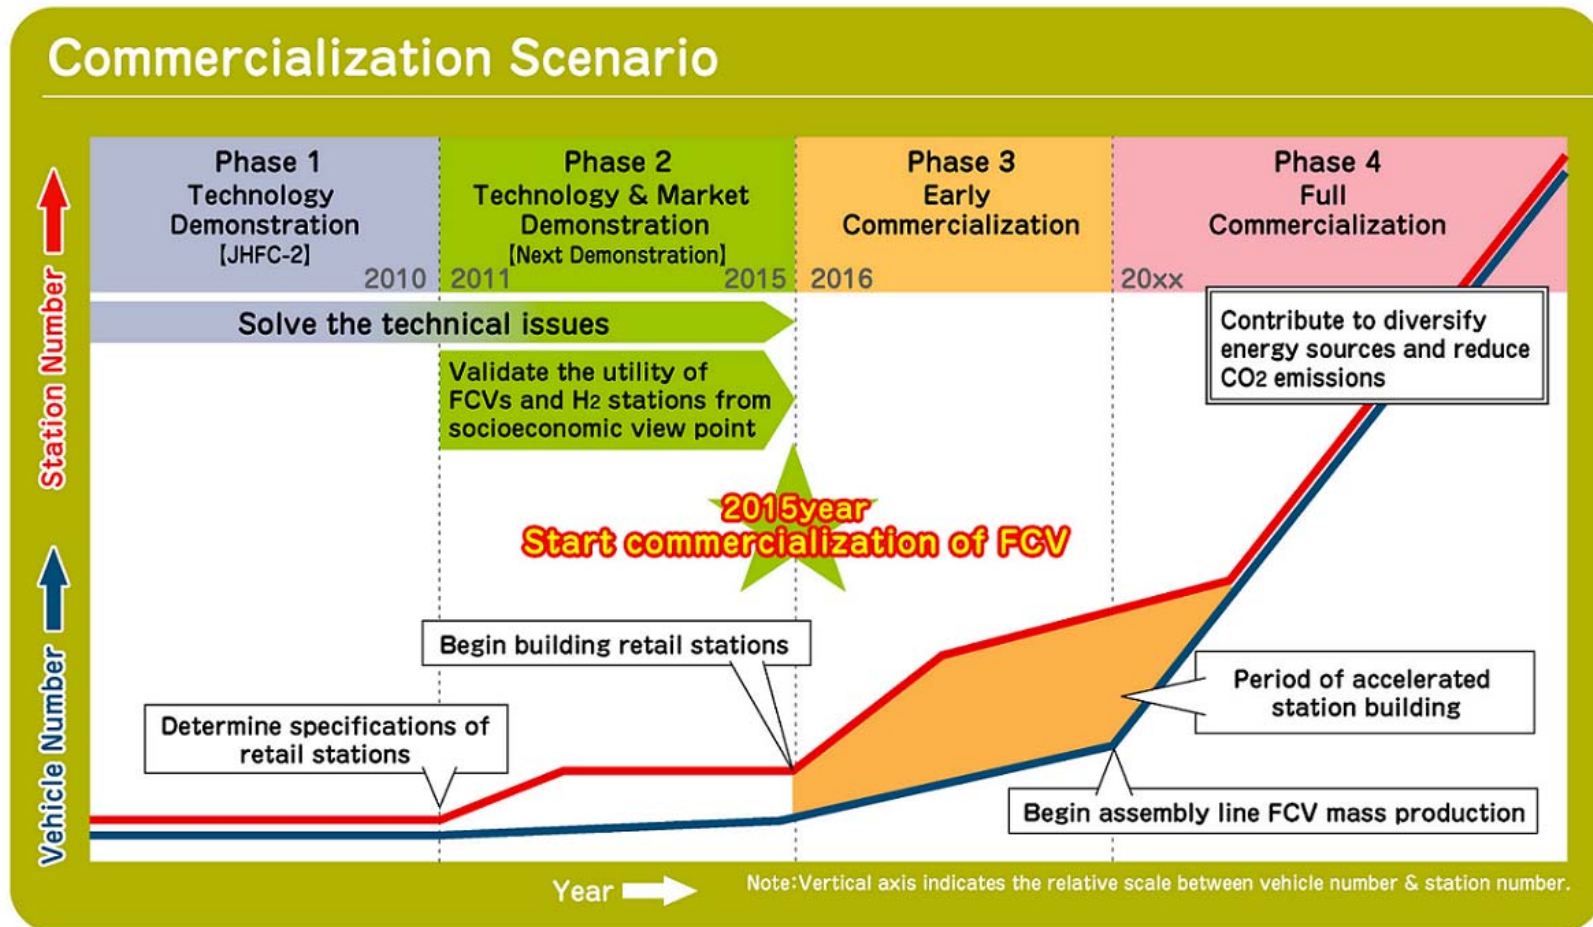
Commercialization Scenario

Phase 1
Technology Demonstration
[JHFC-2]
2010

Phase 2
Technology & Market Demonstration
[Next Demonstration]
2011 2015

Phase 3
Early Commercialization
2016

Phase 4
Full Commercialization
20xx

Station Number

Vehicle Number

Solve the technical issues

Validate the utility of FCVs and $H_2$ stations from socioeconomic view point

Contribute to diversify energy sources and reduce $CO_2$ emissions

2015year
Start commercialization of FCV

Begin building retail stations

Determine specifications of retail stations

Period of accelerated station building

Begin assembly line FCV mass production

Year

Note:Vertical axis indicates the relative scale between vehicle number & station number.